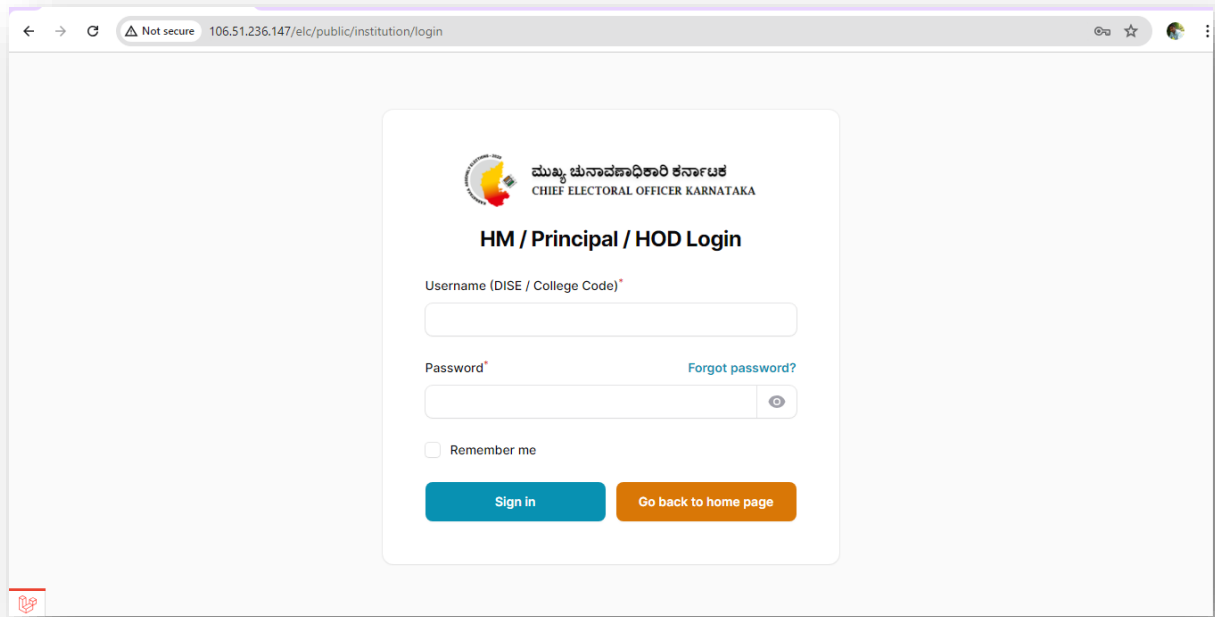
Not secure 106.51.236.147/elc/public/institution/login

ಮುಖ್ಯ ಚುನಾವಣಾಧಿಕಾರಿ ಕರ್ನಾಟಕ
CHIEF ELECTORAL OFFICER KARNATAKA

HM / Principal / HOD Login

Username (DISE / College Code)*

Password*

Forgot password?

Remember me

Sign in

Go back to home page